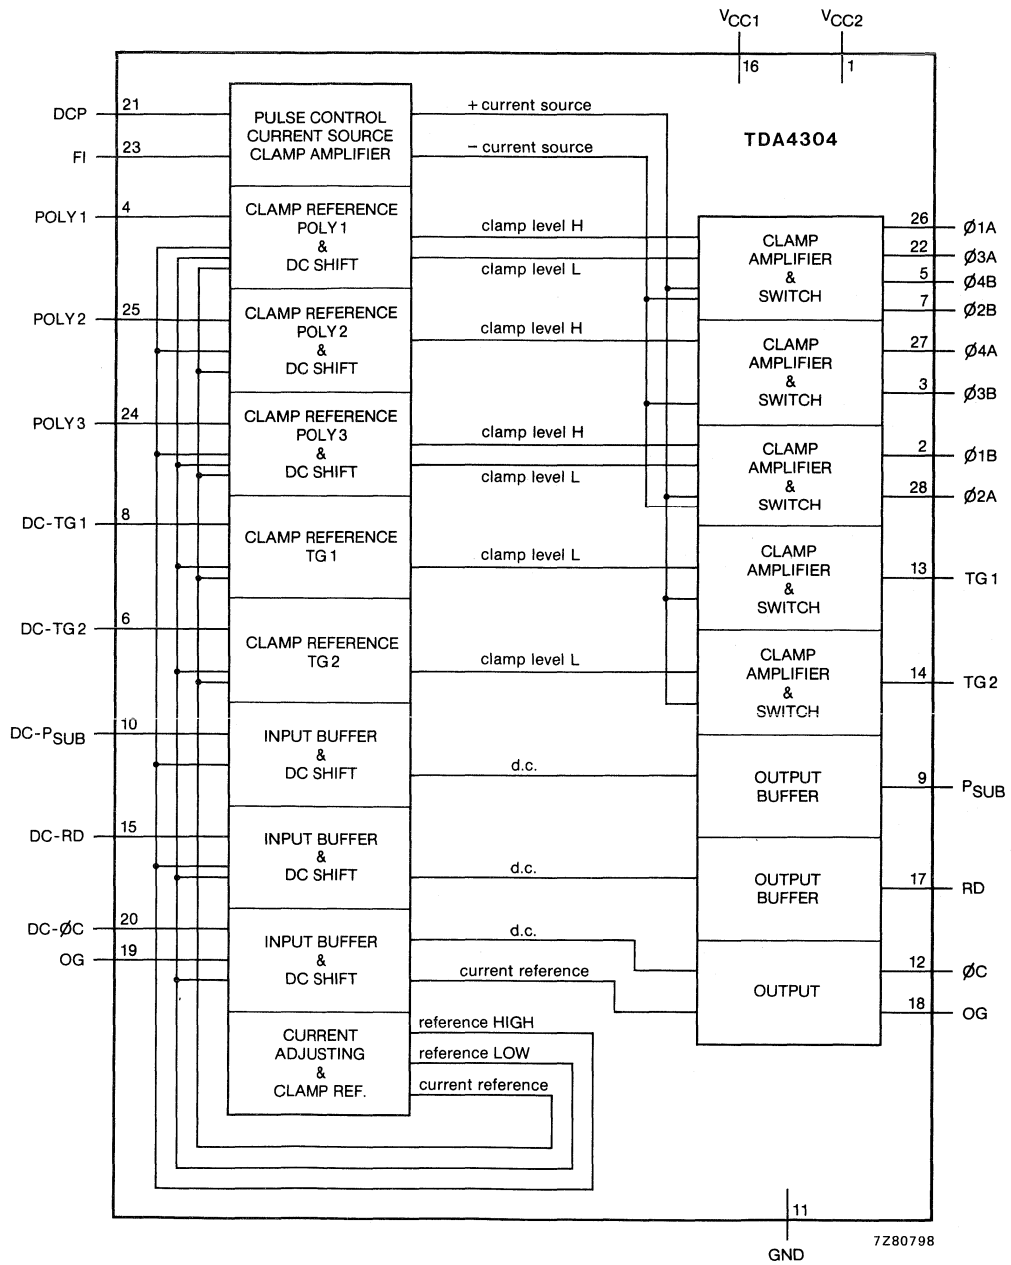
$V_{CC1}$ $V_{CC2}$
16 1

TDA4304

DCP 21
FI 23
PULSE CONTROL CURRENT SOURCE CLAMP AMPLIFIER
+ current source
− current source

POLY 1 4
CLAMP REFERENCE POLY 1 & DC SHIFT
clamp level H
clamp level L

POLY 2 25
CLAMP REFERENCE POLY 2 & DC SHIFT
clamp level H

POLY 3 24
CLAMP REFERENCE POLY 3 & DC SHIFT
clamp level H
clamp level L

DC-TG 1 8
CLAMP REFERENCE TG 1
clamp level L

DC-TG 2 6
CLAMP REFERENCE TG 2
clamp level L

DC-$P_{SUB}$ 10
INPUT BUFFER & DC SHIFT
d.c.

DC-RD 15
INPUT BUFFER & DC SHIFT
d.c.

DC-ØC 20
OG 19
INPUT BUFFER & DC SHIFT
d.c.
current reference

CURRENT ADJUSTING & CLAMP REF.
reference HIGH
reference LOW
current reference

CLAMP AMPLIFIER & SWITCH
26 Ø1A
22 Ø3A
5 Ø4B
7 Ø2B

CLAMP AMPLIFIER & SWITCH
27 Ø4A
3 Ø3B

CLAMP AMPLIFIER & SWITCH
2 Ø1B
28 Ø2A

CLAMP AMPLIFIER & SWITCH
13 TG 1

CLAMP AMPLIFIER & SWITCH
14 TG 2

OUTPUT BUFFER
9 $P_{SUB}$

OUTPUT BUFFER
17 RD

OUTPUT
12 ØC
18 OG

11
GND

7Z80798